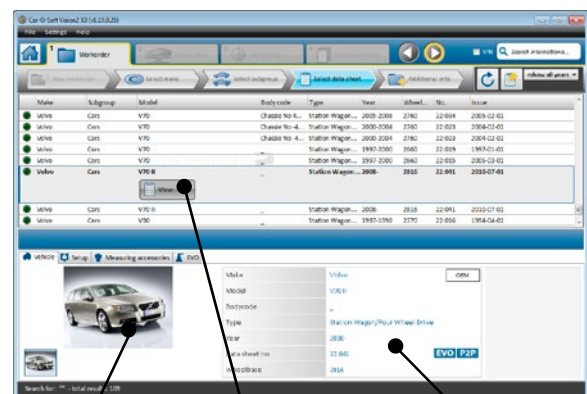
Car-O-Soft Vision2 X3 (4.13.0.25)
File Settings Help

Workorder

VIN Search instructions...

New workorder | Select make | Select subgroup | Select data sheet | Additional info

Show all years

| Make | Subgroup | Model | Body code | Type | Year | Wheel... | No. | Issue |
|---|---|---|---|---|---|---|---|---|
| Volvo | Cars | V70 | Chassis No 6... | Station Wagon... | 2005-2008 | 2760 | 22:004 | 2005-02-01 |
| Volvo | Cars | V70 | Chassis No -4... | Station Wagon... | 2000-2004 | 2760 | 22:023 | 2004-02-01 |
| Volvo | Cars | V70 | Chassis No -4... | Station Wagon... | 2000-2004 | 2760 | 22:028 | 2004-02-01 |
| Volvo | Cars | V70 | - | Station Wagon... | 1997-2000 | 2660 | 22:019 | 1997-01-01 |
| Volvo | Cars | V70 | - | Station Wagon... | 1997-2000 | 2660 | 22:035 | 2005-03-01 |
| Volvo | Cars | V70 II | - | Station Wagon... | 2008- | 2816 | 22:041 | 2010-07-01 |
| Volvo | Cars | V70 II | - | Station Wagon... | 2008- | 2816 | 22:041 | 2010-07-01 |
| Volvo | Cars | V90 | - | Station Wagon... | 1997-1998 | 2770 | 22:056 | 1994-04-01 |

View

Vehicle | Setup | Measuring accessories | EVO

Make Volvo OEM
Model V70 II
Bodycode -
Type Station Wagon/Four Wheel Drive
Year 2008
Data sheet no 22:041
Wheelbase 2816
EVO P2P

Search for: "" - total results: 109